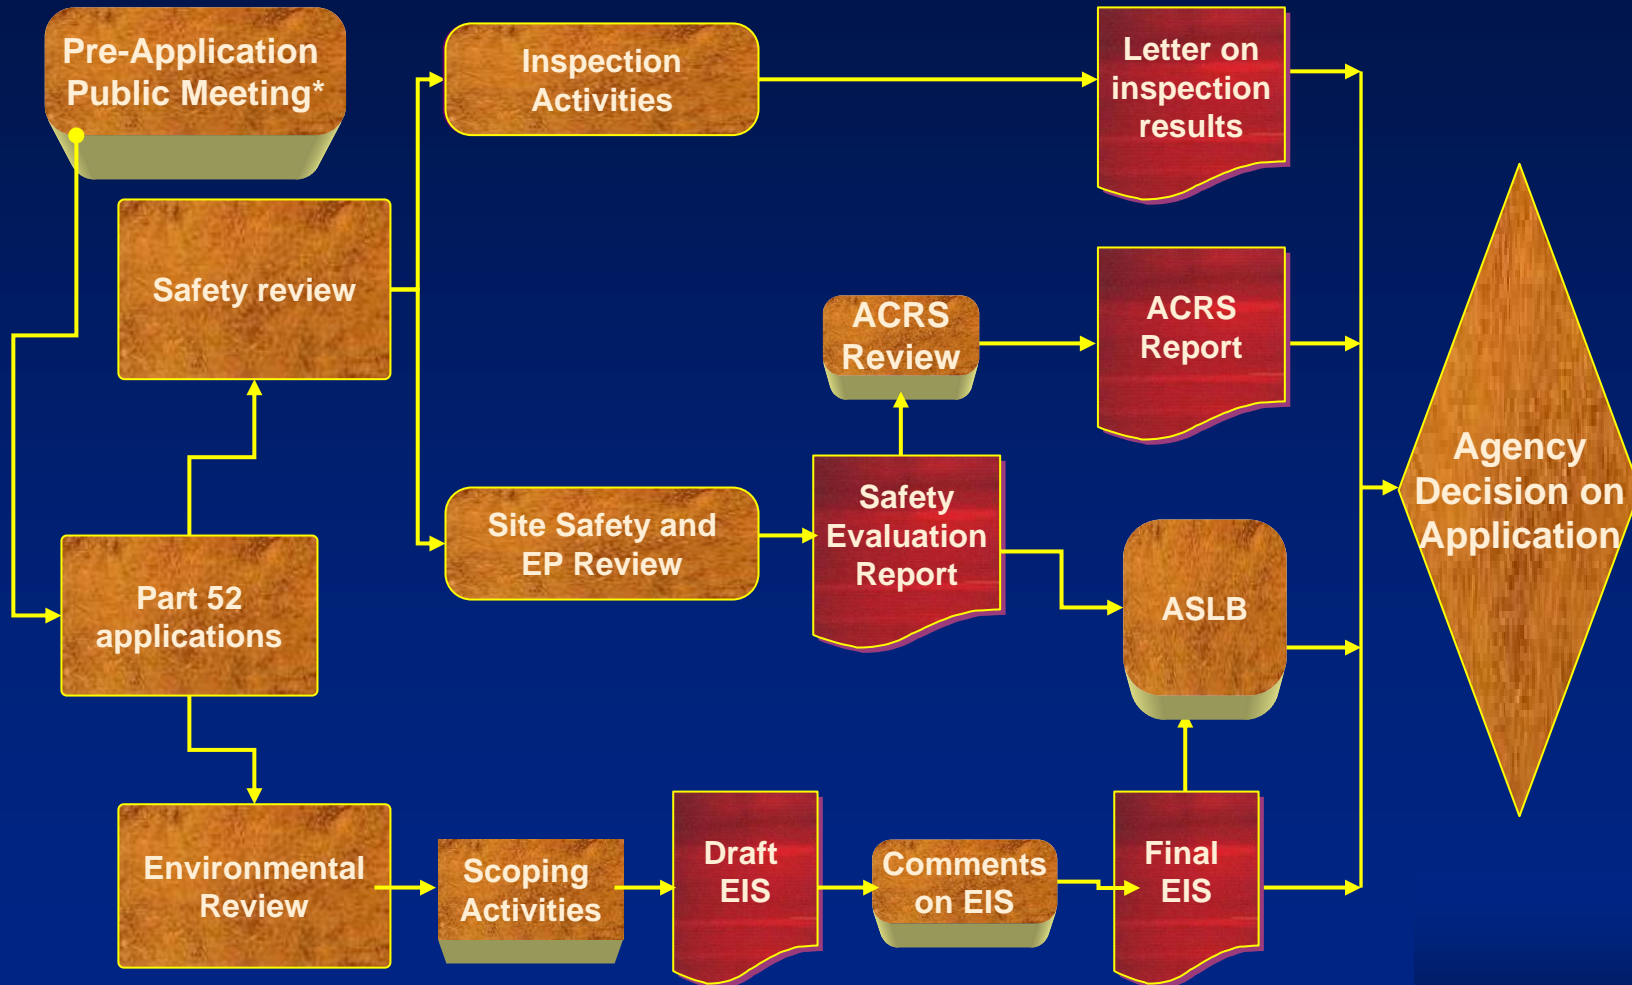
Pre-Application Public Meeting*

Inspection Activities

Letter on inspection results

Safety review

ACRS Review

ACRS Report

Agency Decision on Application

Site Safety and EP Review

Safety Evaluation Report

ASLB

Part 52 applications

Environmental Review

Scoping Activities

Draft EIS

Comments on EIS

Final EIS